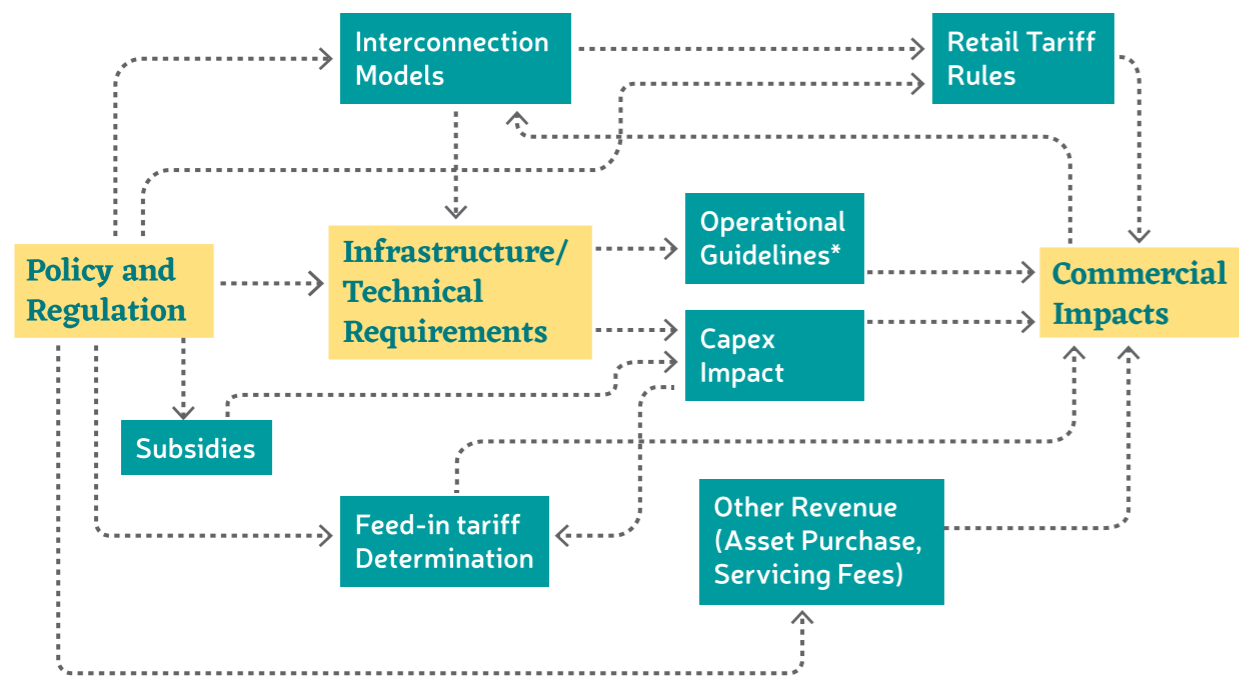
Interconnection Models

Retail Tariff Rules

Policy and Regulation

Infrastructure/ Technical Requirements

Operational Guidelines*

Commercial Impacts

Capex Impact

Subsidies

Feed-in tariff Determination

Other Revenue (Asset Purchase, Servicing Fees)